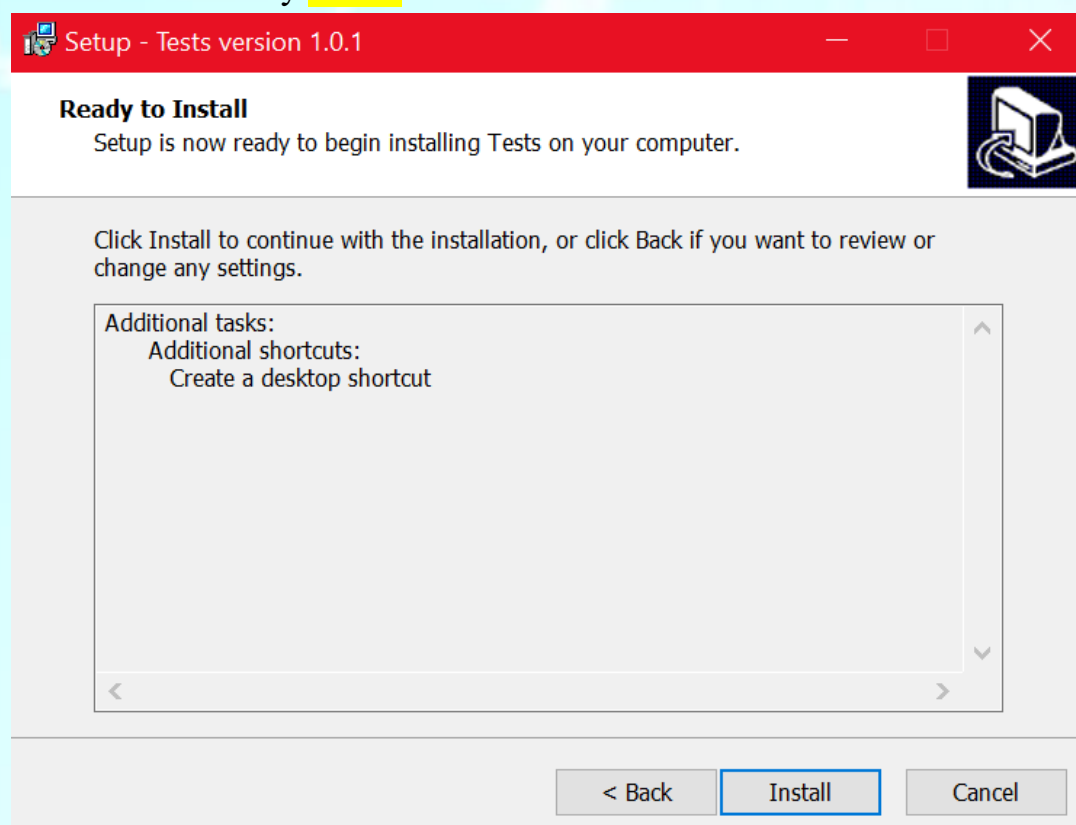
Setup - Tests version 1.0.1

Ready to Install
Setup is now ready to begin installing Tests on your computer.

Click Install to continue with the installation, or click Back if you want to review or change any settings.

Additional tasks:
Additional shortcuts:
Create a desktop shortcut

< Back
Install
Cancel